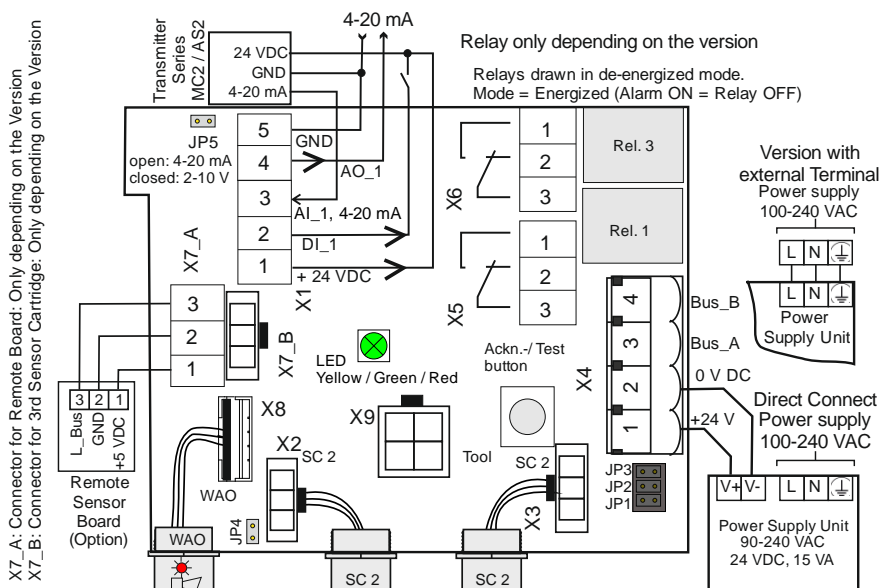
X7_A: Connector for Remote Board: Only depending on the Version
X7_B: Connector for 3rd Sensor Cartridge: Only depending on the Version

Transmitter Series MC2 / AS2

24 VDC
GND
4-20 mA

4-20 mA

Relay only depending on the version

Relays drawn in de-energized mode.
Mode = Energized (Alarm ON = Relay OFF)

JP5
open: 4-20 mA
closed: 2-10 V

5
4
3
2
1

GND
AO_1
AI_1, 4-20 mA
DI_1
+ 24 VDC

X1

1
2
3
X6

Rel. 3

1
2
3
X5

Rel. 1

Version with external Terminal
Power supply
100-240 VAC

L N

L N

Power Supply Unit

X7_A

3
2
1

X7_B

LED
Yellow / Green / Red

Ackn.-/ Test button

4
3
2
1
X4

Bus_B
Bus_A
0 V DC
+24 V

Direct Connect
Power supply
100-240 VAC

3 2 1
L_Bus
GND
+5 VDC

Remote Sensor Board (Option)

X8

WAO

X2
SC 2

X9

Tool

SC 2
X3

JP3
JP2
JP1

V+ V-
L N

Power Supply Unit
90-240 VAC
24 VDC, 15 VA

WAO

JP4

SC 2

SC 2